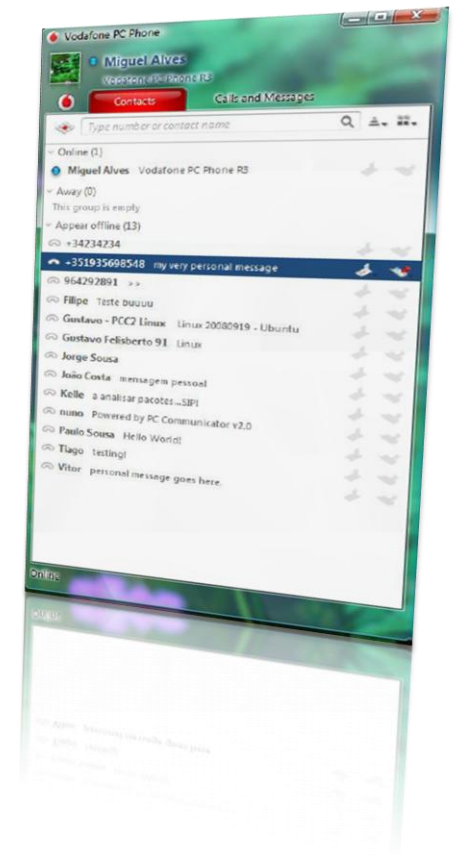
Vodafone PC Phone

Miguel Alves
Vodafone PC Phone R3

Contacts
Calls and Messages

Type number or contact name

Online (1)
Miguel Alves Vodafone PC Phone R3
Away (0)
This group is empty
Appear offline (13)
+34234234
+351935698548 my very personal message
964292891 >>
Filipe Teste buuuu
Gustavo - PCC2 Linux Linux 20080919 - Ubuntu
Gustavo Felisberto 91 Linux
Jorge Sousa
João Costa mensagem pessoal
Kelle a analisar pacotes...SIP!
nuno Powered by PC Communicator v2.0
Paulo Sousa Hello World!
Tiago testing!
Vitor personal message goes here.

Online